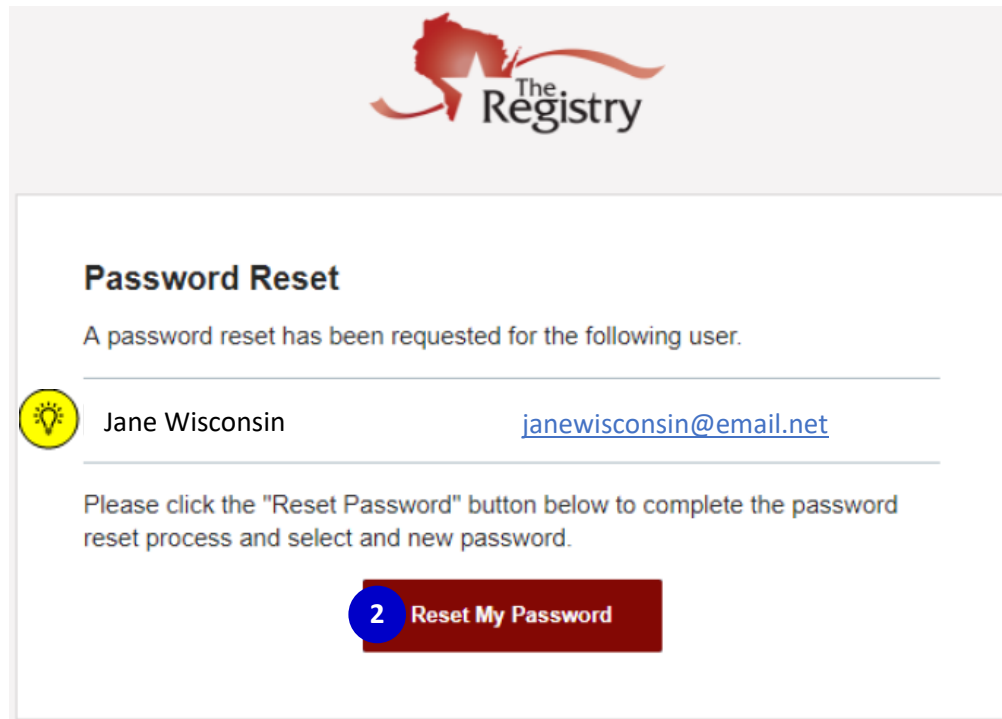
The Registry

Password Reset

A password reset has been requested for the following user.

Jane Wisconsin janewisconsin@email.net

Please click the "Reset Password" button below to complete the password reset process and select and new password.

2 Reset My Password